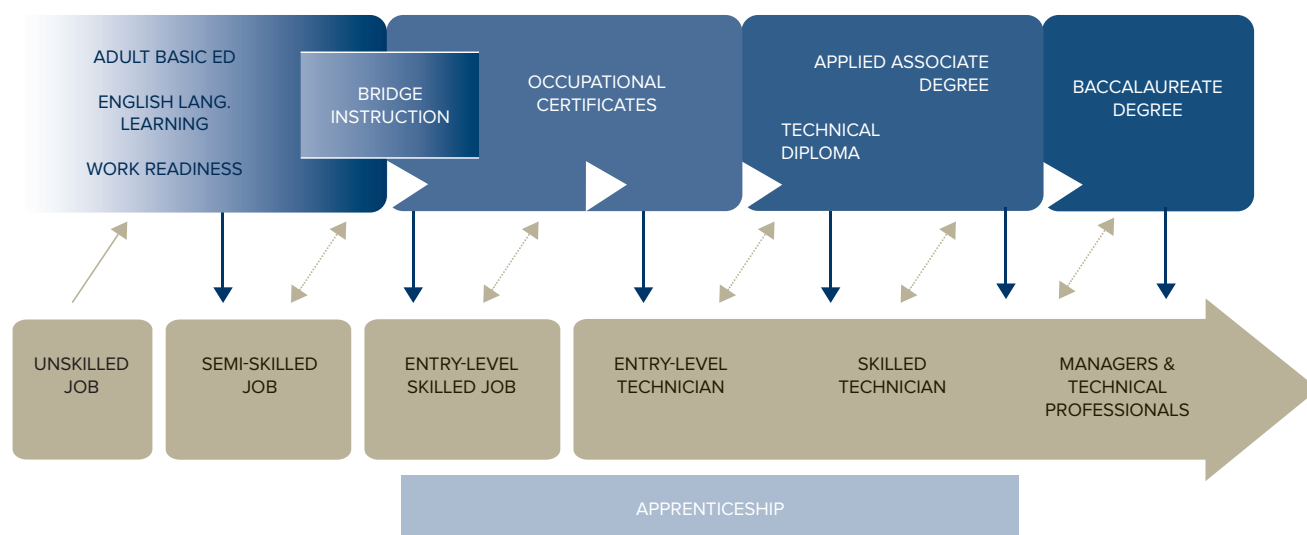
ADULT BASIC ED

ENGLISH LANG. LEARNING

WORK READINESS

BRIDGE INSTRUCTION

OCCUPATIONAL CERTIFICATES

APPLIED ASSOCIATE DEGREE

TECHNICAL DIPLOMA

BACCALAUREATE DEGREE

UNSKILLED JOB

SEMI-SKILLED JOB

ENTRY-LEVEL SKILLED JOB

ENTRY-LEVEL TECHNICIAN

SKILLED TECHNICIAN

MANAGERS & TECHNICAL PROFESSIONALS

APPRENTICESHIP